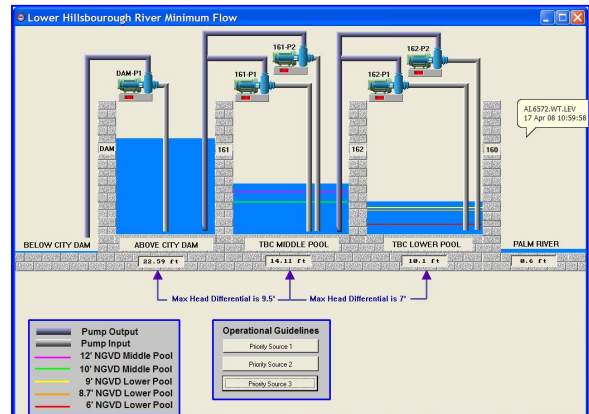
Lower Hillsbourough River Minimum Flow

DAM-P1

161-P2

161-P1

162-P2

162-P1

AI.6572.WT.LEV
17 Apr 08 10:59:58

DAM

161

162

160

BELOW CITY DAM

ABOVE CITY DAM

TBC MIDDLE POOL

TBC LOWER POOL

PALM RIVER

22.59 ft

14.11 ft

10.1 ft

0.6 ft

Max Head Differential is 9.5'

Max Head Differential is 7'

Pump Output
Pump Input
12' NGVD Middle Pool
10' NGVD Middle Pool
9' NGVD Lower Pool
8.7' NGVD Lower Pool
6' NGVD Lower Pool

Operational Guidelines

Priority Source 1

Priority Source 2

Priority Source 3